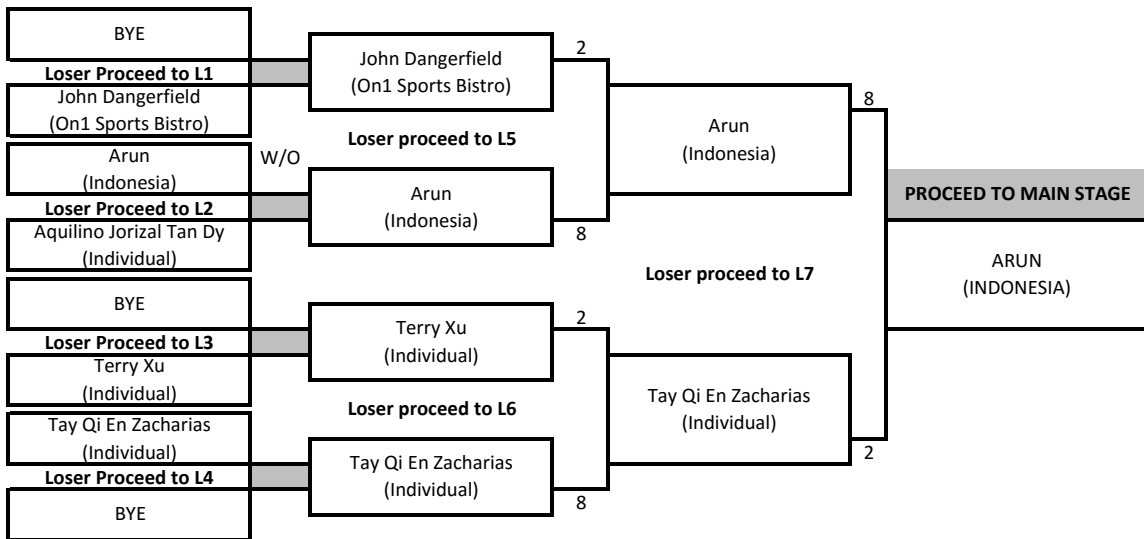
BYE

Loser Proceed to L1

John Dangerfield (On1 Sports Bistro)

Arun (Indonesia)

W/O

Loser Proceed to L2

Aquilino Jorizal Tan Dy (Individual)

BYE

Loser Proceed to L3

Terry Xu (Individual)

Tay Qi En Zacharias (Individual)

Loser Proceed to L4

BYE

John Dangerfield (On1 Sports Bistro)

2

Loser proceed to L5

Arun (Indonesia)

8

Terry Xu (Individual)

2

Loser proceed to L6

Tay Qi En Zacharias (Individual)

8

Arun (Indonesia)

8

Loser proceed to L7

Tay Qi En Zacharias (Individual)

2

PROCEED TO MAIN STAGE

ARUN (INDONESIA)